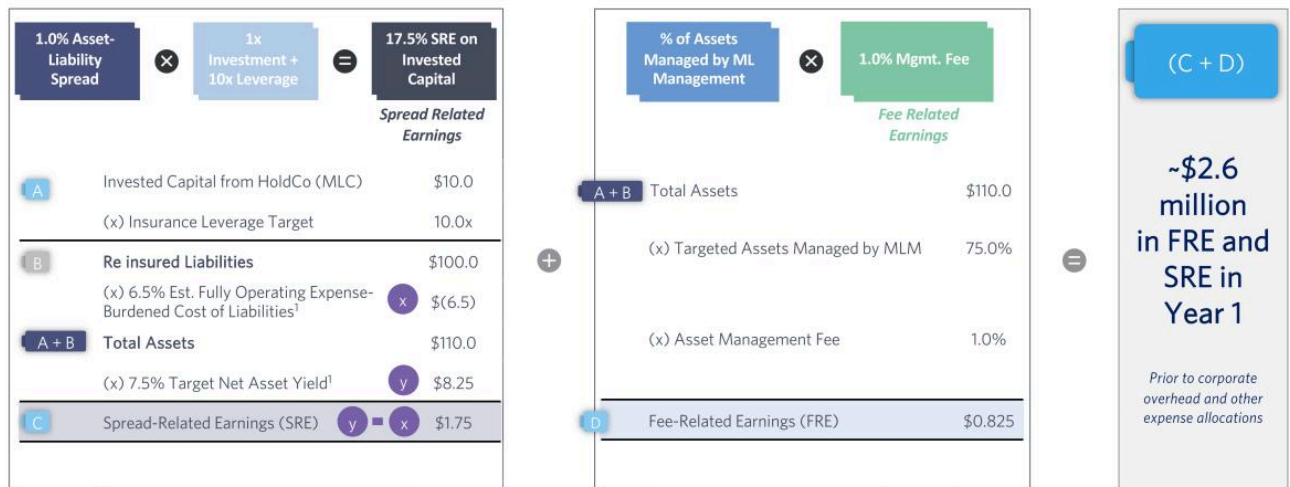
1.0% Asset-Liability Spread

1x Investment + 10x Leverage

17.5% SRE on Invested Capital

Spread Related Earnings

| | | |
|---|---|---|
| A | Invested Capital from HoldCo (MLC) | \$10.0 |
| | (x) Insurance Leverage Target | 10.0x |
| B | Re insured Liabilities | \$100.0 |
| | (x) 6.5% Est. Fully Operating Expense-Burdened Cost of Liabilities$^1$ x | \$(6.5) |
| A + B | Total Assets | \$110.0 |
| | (x) 7.5% Target Net Asset Yield$^1$ y | \$8.25 |
| C | Spread-Related Earnings (SRE) y - x | \$1.75 |

% of Assets Managed by ML Management

1.0% Mgmt. Fee

Fee Related Earnings

| | | |
|---|---|---|
| A + B | Total Assets | \$110.0 |
| | (x) Targeted Assets Managed by MLM | 75.0% |
| | (x) Asset Management Fee | 1.0% |
| D | Fee-Related Earnings (FRE) | \$0.825 |

(C + D)

~\$2.6 million in FRE and SRE in Year 1

Prior to corporate overhead and other expense allocations